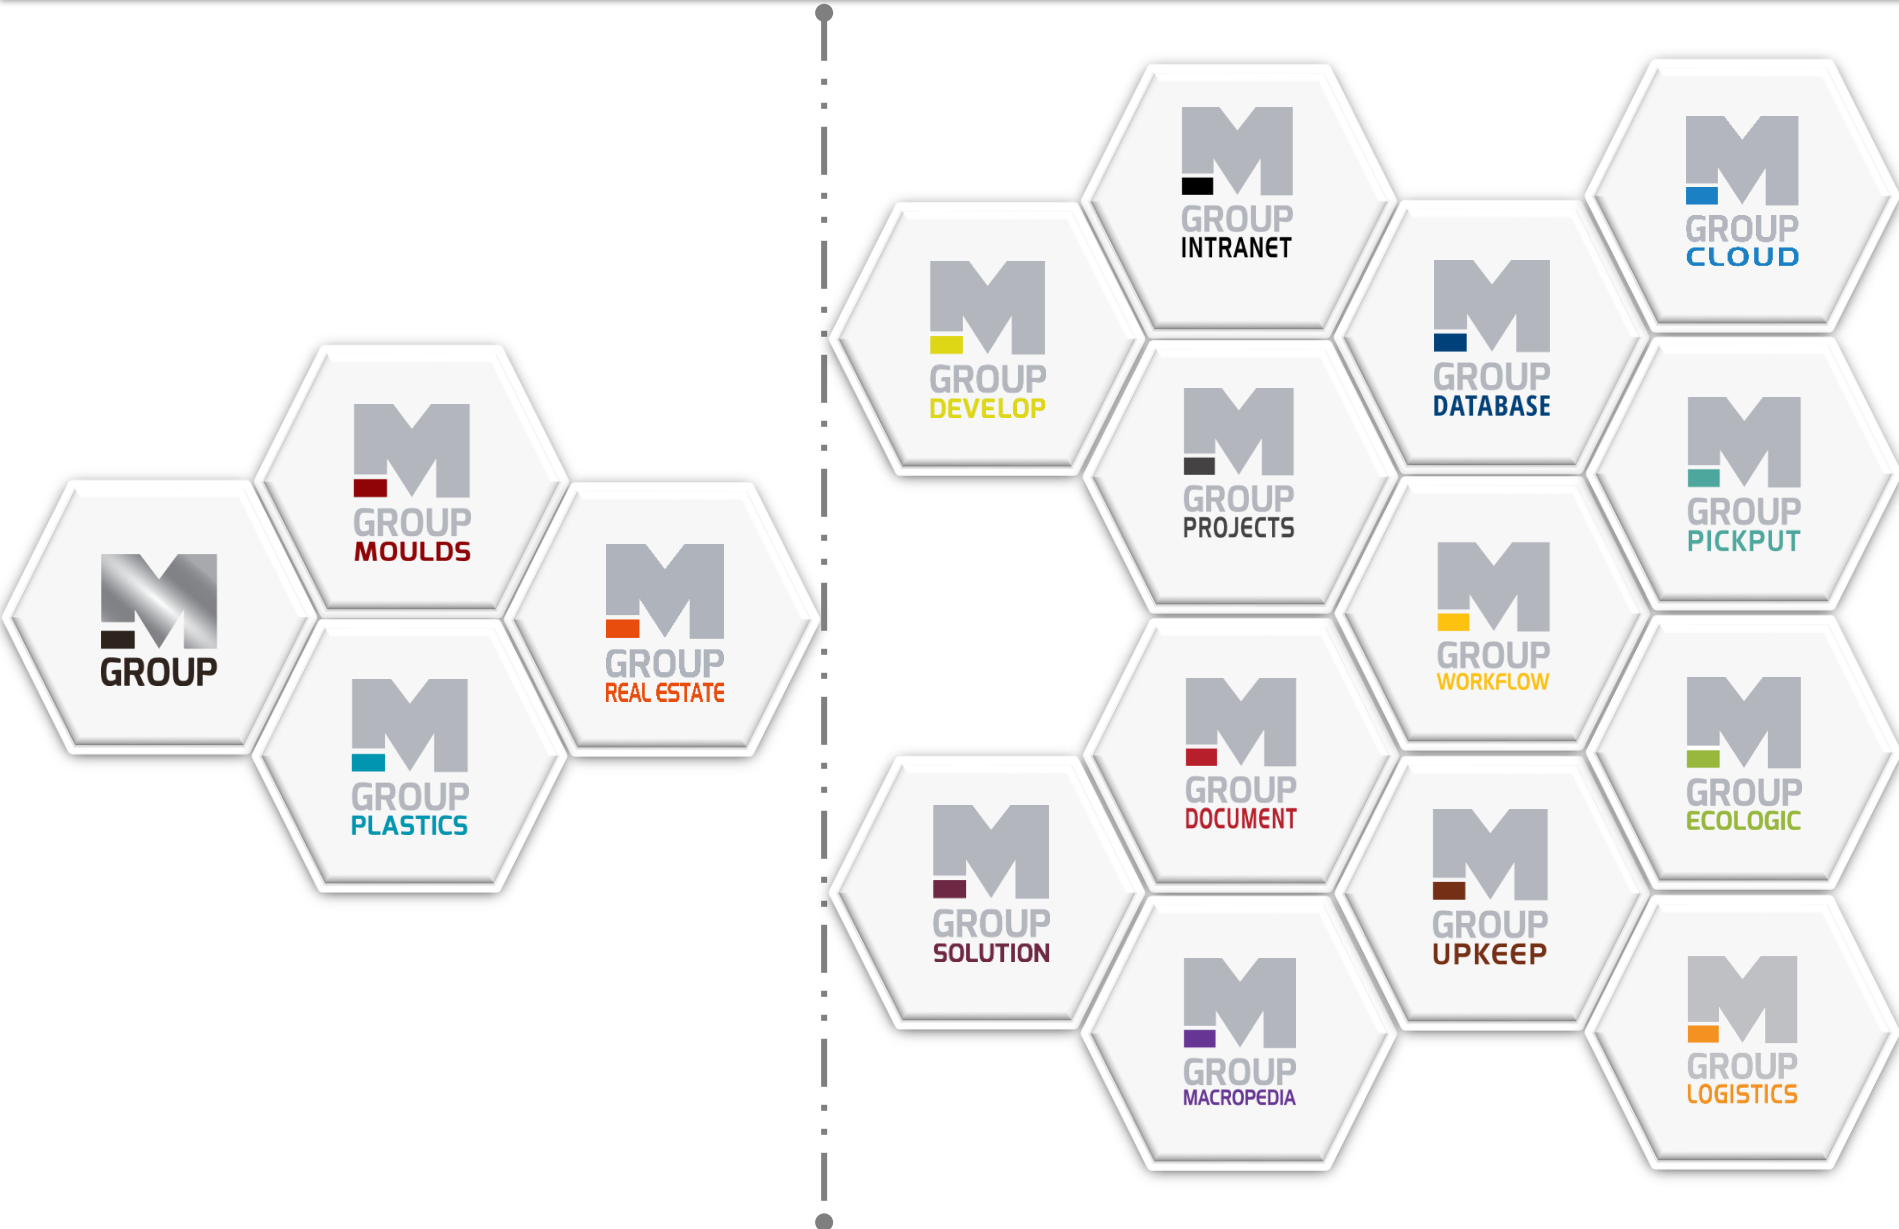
GROUP MOULDS

GROUP

GROUP REAL ESTATE

GROUP PLASTICS

GROUP INTRANET

GROUP CLOUD

GROUP DEVELOP

GROUP DATABASE

GROUP PROJECTS

GROUP PICKPUT

GROUP WORKFLOW

GROUP DOCUMENT

GROUP ECOLOGIC

GROUP SOLUTION

GROUP UPKEEP

GROUP MACROPEDIA

GROUP LOGISTICS